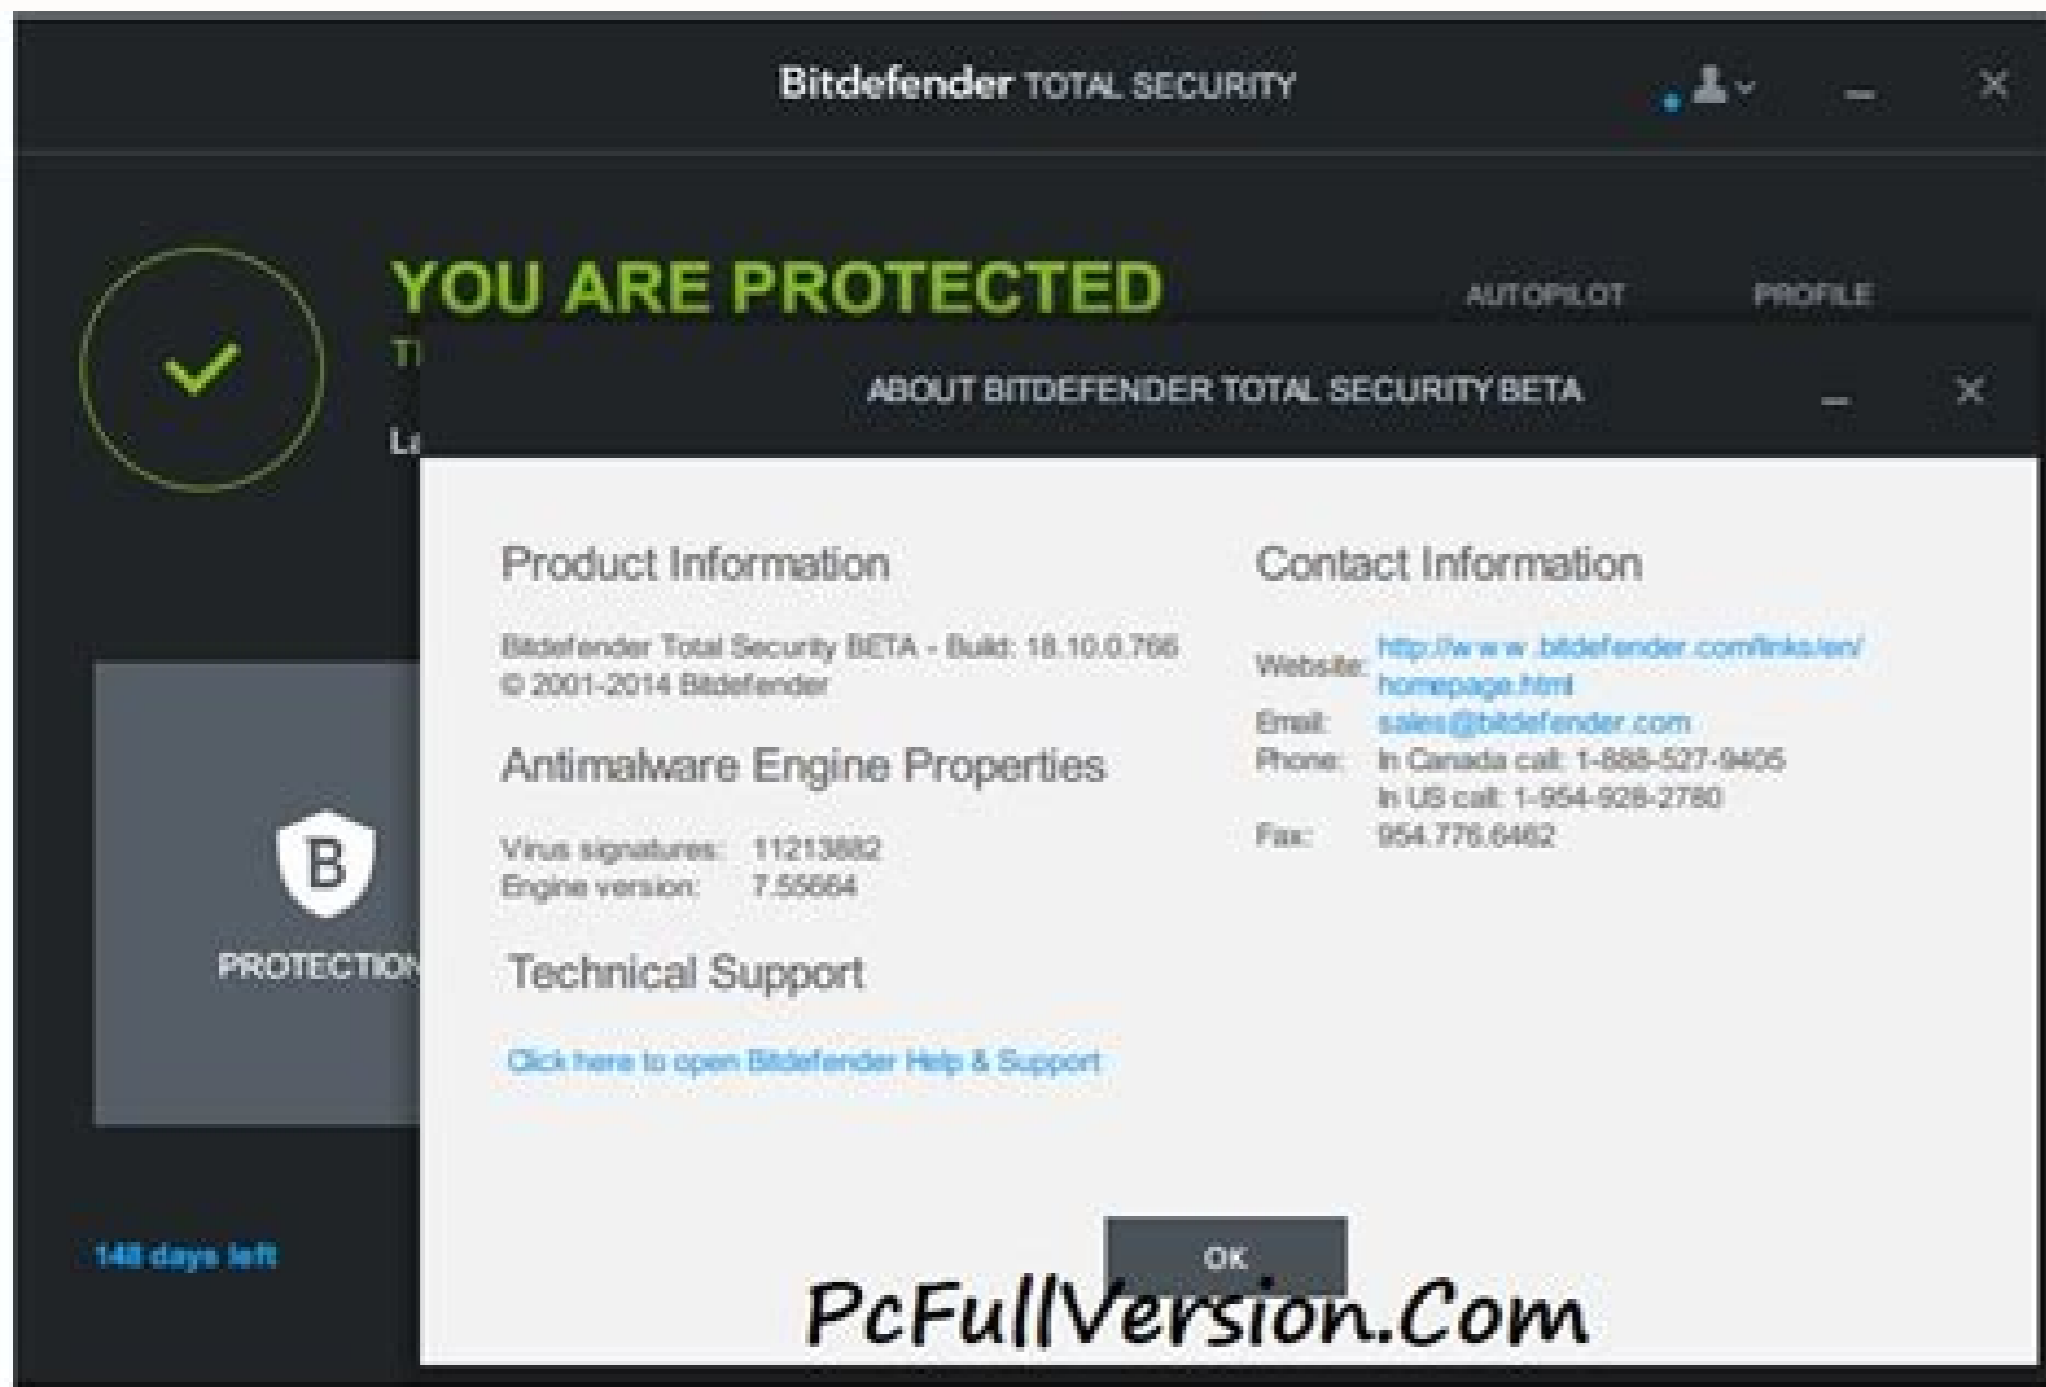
Bitdefender TOTAL SECURITY

YOU ARE PROTECTED

T

L

AUTOPILOT

PROFILE

B

PROTECTION

148 days left

ABOUT BITDEFENDER TOTAL SECURITY BETA

Product Information

Bitdefender Total Security BETA - Build: 18.10.0.766
© 2001-2014 Bitdefender

Antimalware Engine Properties

Virus signatures: 11213882
Engine version: 7.55664

Technical Support

Click here to open Bitdefender Help & Support

Contact Information

Website: http://w w w .bitdefender.com/links/en/homepage.html
Email: sales@bitdefender.com
Phone: In Canada call: 1-888-527-9405
In US call: 1-954-928-2780
Fax: 954.776.6462

OK

PcFullVersion.Com